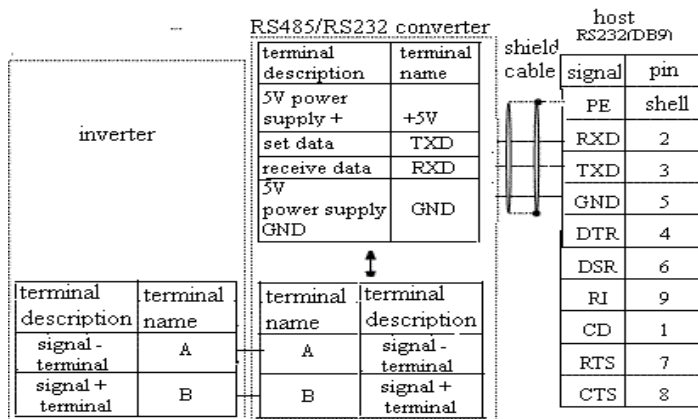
inverter

| terminal description | terminal name |
|---|---|
| signal - terminal | A |
| signal + terminal | B |

RS485/RS232 converter

| terminal description | terminal name |
|---|---|
| 5V power supply + | +5V |
| set data | TXD |
| receive data | RXD |
| 5V power supply GND | GND |

| terminal name | terminal description |
|---|---|
| A | signal - terminal |
| B | signal + terminal |

shield cable

host RS232(DB9)

| signal | pin |
|---|---|
| PE | shell |
| RXD | 2 |
| TXD | 3 |
| GND | 5 |
| DTR | 4 |
| DSR | 6 |
| RI | 9 |
| CD | 1 |
| RTS | 7 |
| CTS | 8 |